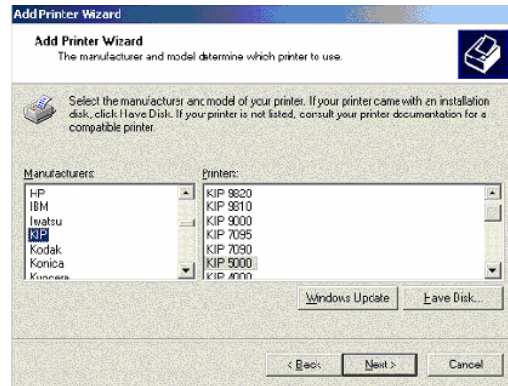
Add Printer Wizard

Add Printer Wizard
The manufacturer and model determine which printer to use.

Select the manufacturer and model of your printer. If your printer came with an installation disk, click Have Disk. If your printer is not listed, consult your printer documentation for a compatible printer.

Manufacturers:
HP
IBM
Iwatsu
KIP
Kodak
Konica
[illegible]

Printers:
KIP 9820
KIP 9810
KIP 9000
KIP 7095
KIP 7090
KIP 5000
KIP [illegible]

Windows Update
Have Disk...

< Back
Next >
Cancel